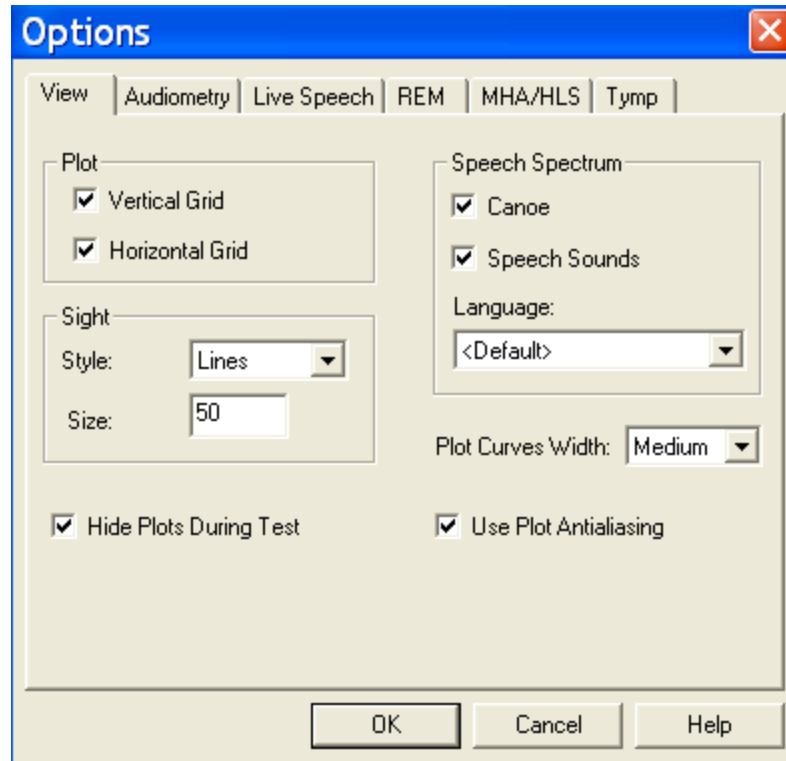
Options

View | Audiometry | Live Speech | REM | MHA/HLS | Tymp

Plot
☑ Vertical Grid
☑ Horizontal Grid

Sight
Style: Lines
Size: 50

Speech Spectrum
☑ Canoe
☑ Speech Sounds
Language:
<Default>

Plot Curves Width: Medium

☑ Hide Plots During Test

☑ Use Plot Antialiasing

OK | Cancel | Help